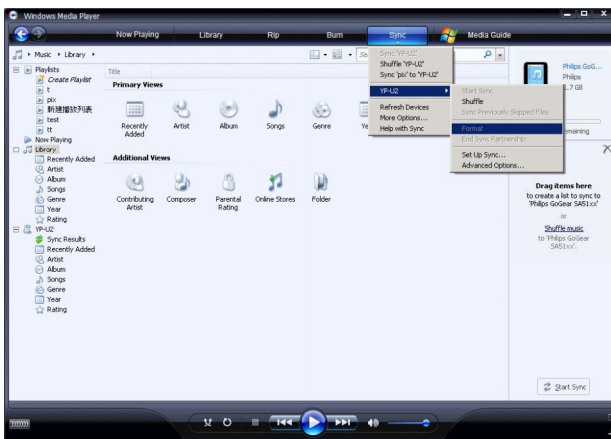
Windows Media Player

Now Playing
Library
Rip
Burn
Sync
Media Guide

Music ▸ Library ▸

Playlists
Create Playlist
t
pix
新建播放列表
test
tt
Now Playing
Library
Recently Added
Artist
Album
Songs
Genre
Year
Rating
YP-U2
Sync Results
Recently Added
Artist
Album
Songs
Genre
Year
Rating

Title

Primary Views

Recently Added
Artist
Album
Songs
Genre
Ye

Additional Views

Contributing Artist
Composer
Parental Rating
Online Stores
Folder

Sync 'YP-U2'
Shuffle 'YP-U2'
Sync 'pix' to 'YP-U2'

YP-U2

Refresh Devices
More Options...
Help with Sync

Start Sync
Shuffle
Sync Previously Skipped Files

Format
End Sync Partnership

Set Up Sync...
Advanced Options...

Philips GoG...
Philips
.7 GB

emaining

Drag items here
to create a list to sync to 'Philips GoGear SA51xx'
or
Shuffle music
to 'Philips GoGear SA51xx'.

Start Sync